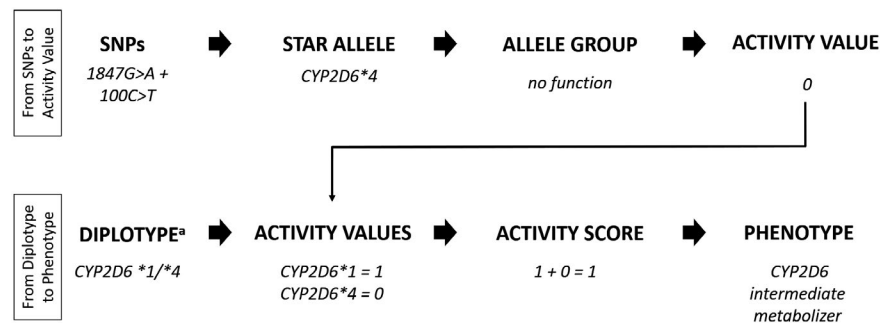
From SNPs to Activity Value

SNPs
1847G>A + 100C>T

STAR ALLELE
CYP2D6*4

ALLELE GROUP
no function

ACTIVITY VALUE
0

From Diplotype to Phenotype

DIPLOTYPE$^{a}$
CYP2D6 *1/*4

ACTIVITY VALUES
CYP2D6*1 = 1
CYP2D6*4 = 0

ACTIVITY SCORE
1 + 0 = 1

PHENOTYPE
CYP2D6 intermediate metabolizer